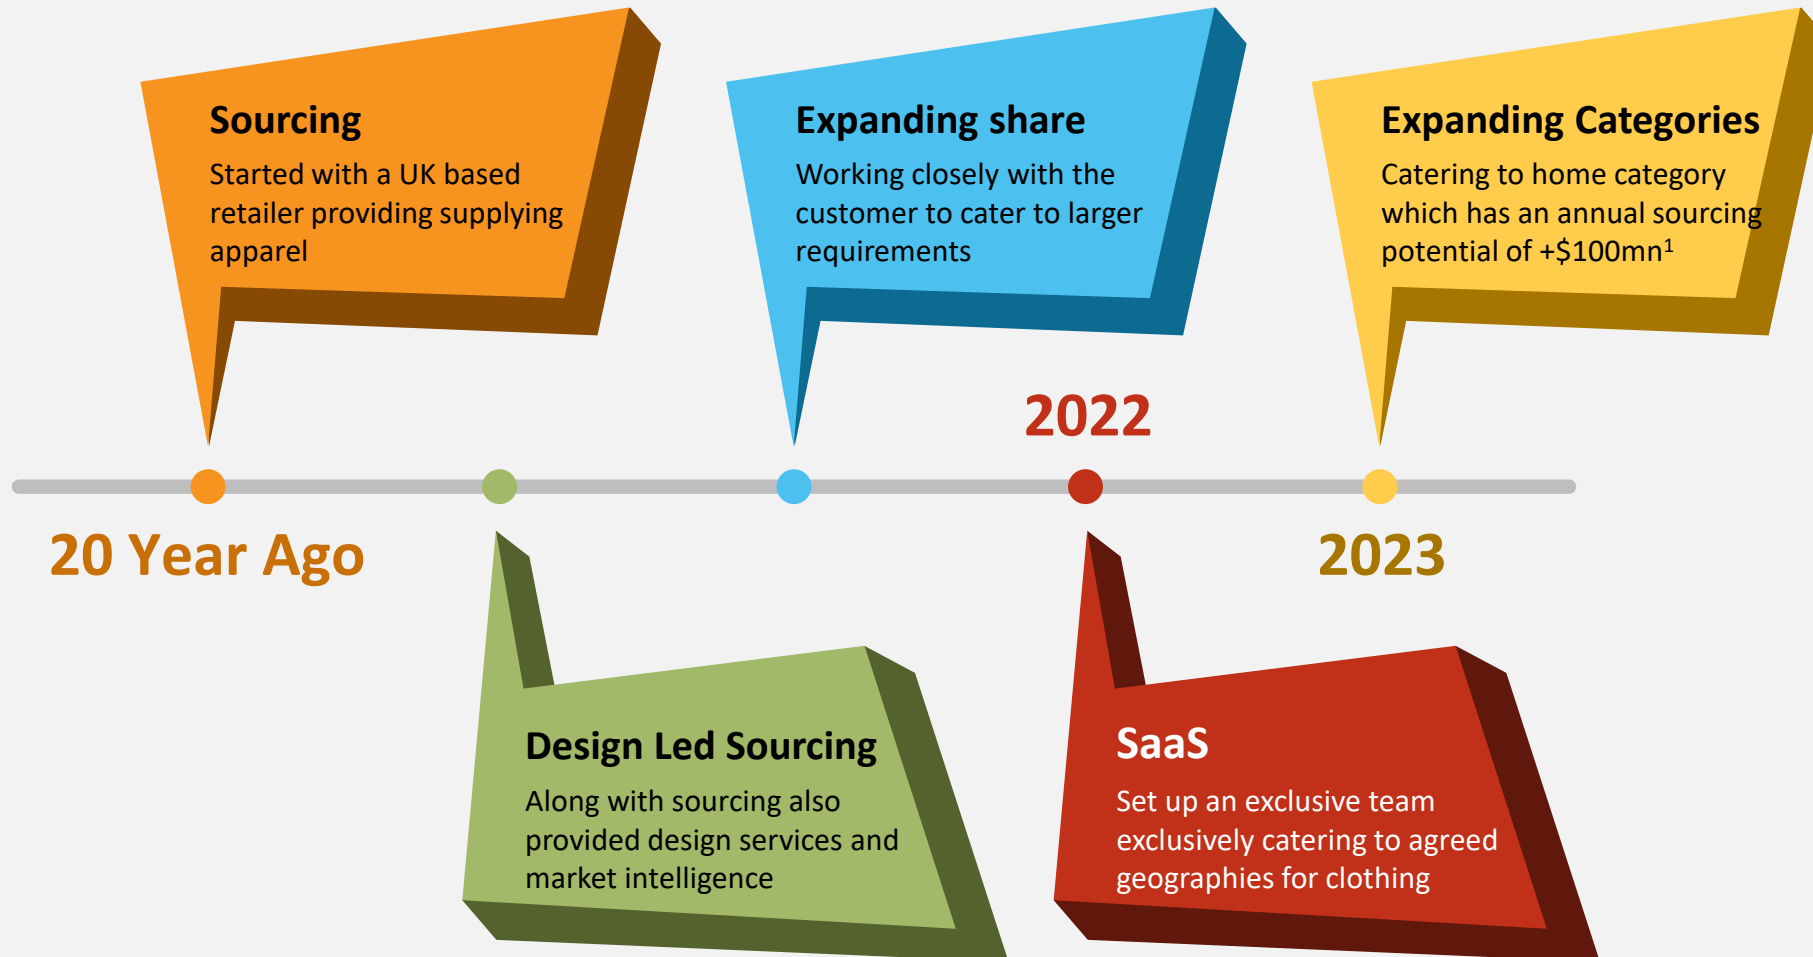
Sourcing
Started with a UK based retailer providing supplying apparel

Expanding share
Working closely with the customer to cater to larger requirements

Expanding Categories
Catering to home category which has an annual sourcing potential of +$100mn$^1$

2022

20 Year Ago

2023

Design Led Sourcing
Along with sourcing also provided design services and market intelligence

SaaS
Set up an exclusive team exclusively catering to agreed geographies for clothing